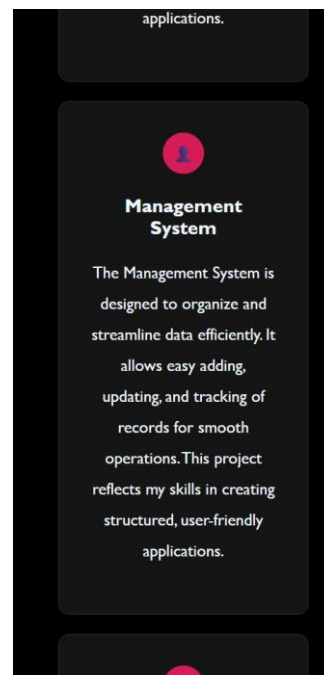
applications.

Management System

The Management System is designed to organize and streamline data efficiently. It allows easy adding, updating, and tracking of records for smooth operations. This project reflects my skills in creating structured, user-friendly applications.